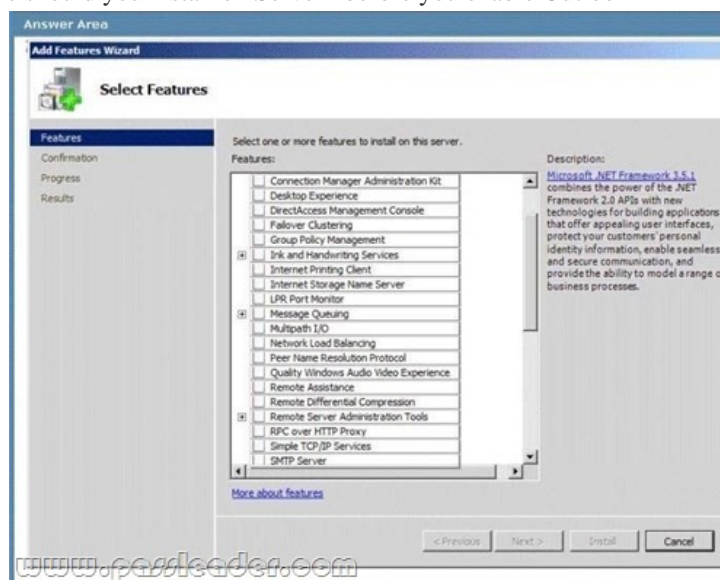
Answer Area

Add Features Wizard

Select Features

Features
Confirmation
Progress
Results

Select one or more features to install on this server.

Features:

Connection Manager Administration Kit
Desktop Experience
DirectAccess Management Console
Failover Clustering
Group Policy Management
Ink and Handwriting Services
Internet Printing Client
Internet Storage Name Server
LPR Port Monitor
Message Queuing
Multipath I/O
Network Load Balancing
Peer Name Resolution Protocol
Quality Windows Audio Video Experience
Remote Assistance
Remote Differential Compression
Remote Server Administration Tools
RPC over HTTP Proxy
Simple TCP/IP Services
SMTP Server

Description:

Microsoft .NET Framework 3.5.1 combines the power of the .NET Framework 2.0 APIs with new technologies for building applications that offer appealing user interfaces, protect your customers' personal identity information, enable seamless and secure communication, and provide the ability to model a range of business processes.

More about features

< Previous   Next >   Install   Cancel

www.passleader.com